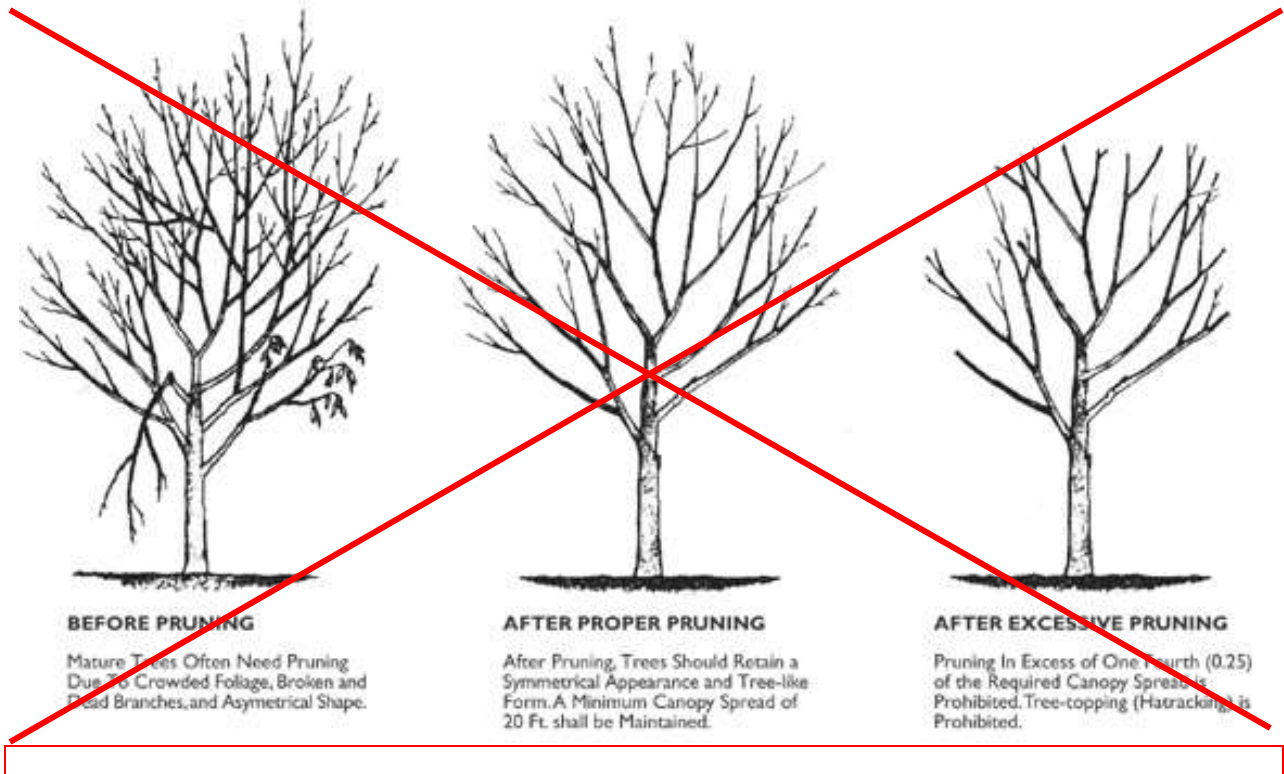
BEFORE PRUNING

Mature Trees Often Need Pruning Due To Crowded Foliage, Broken and Dead Branches, and Asymetrical Shape.

AFTER PROPER PRUNING

After Pruning, Trees Should Retain a Symmetrical Appearance and Tree-like Form. A Minimum Canopy Spread of 20 Ft. shall be Maintained.

AFTER EXCESSIVE PRUNING

Pruning In Excess of One Fourth (0.25) of the Required Canopy Spread is Prohibited. Tree-copping (Hatracking) is Prohibited.